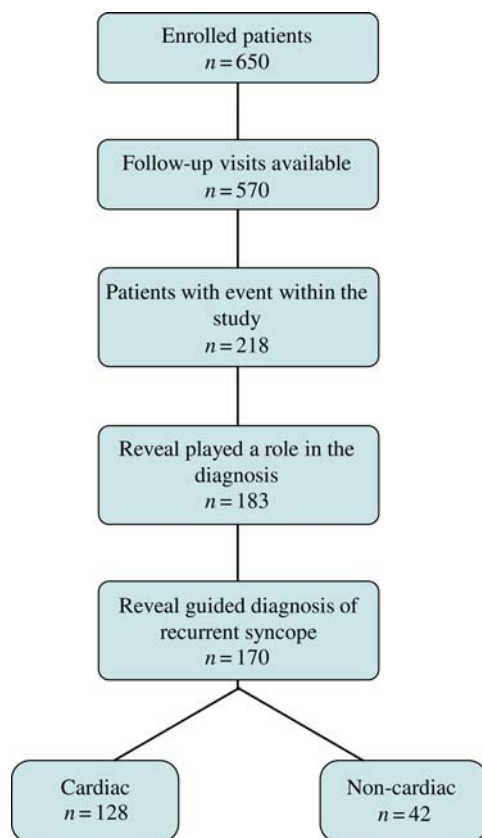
Enrolled patients
$n = 650$

Follow-up visits available
$n = 570$

Patients with event within the study
$n = 218$

Reveal played a role in the diagnosis
$n = 183$

Reveal guided diagnosis of recurrent syncope
$n = 170$

Cardiac
$n = 128$

Non-cardiac
$n = 42$